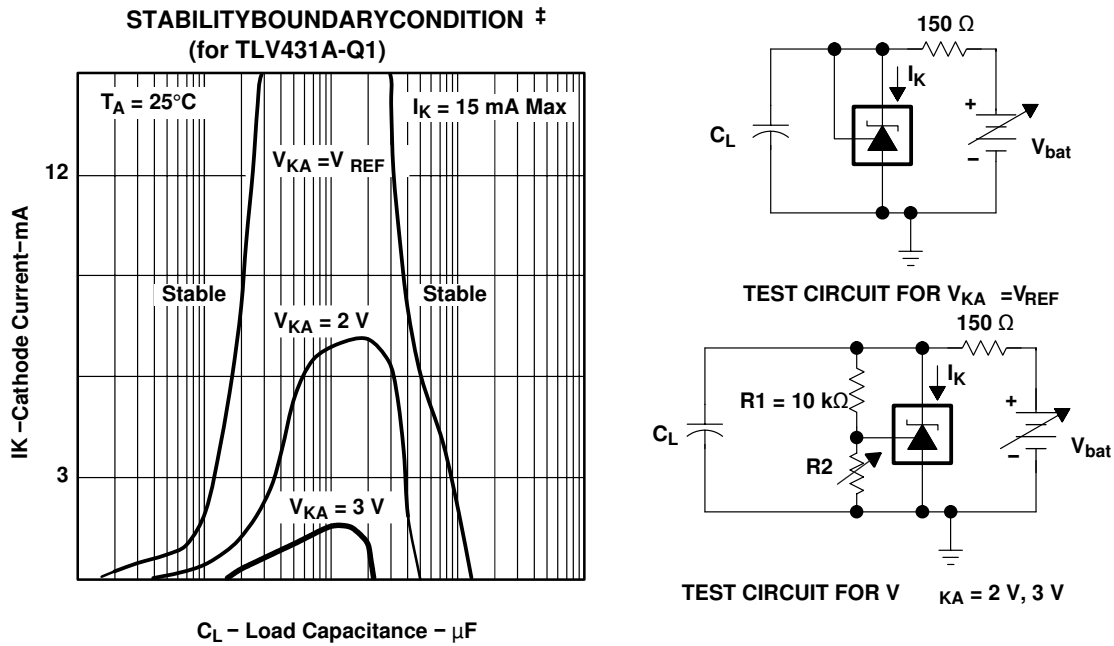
STABILITYBOUNDARYCONDITION ‡
(for TLV431A-Q1)

$T_A$ = 25°C

$I_K$ = 15 mA Max

$V_{KA}$ =V $_{REF}$

12

Stable

Stable

$V_{KA}$ = 2 V

3

$V_{KA}$ = 3 V

IK −Cathode Current−mA

$C_L$ − Load Capacitance − μF

150 Ω

$I_K$

$C_L$

+

−

$V_{bat}$

TEST CIRCUIT FOR $V_{KA}$ =$V_{REF}$

150 Ω

$I_K$

R1 = 10 kΩ

$C_L$

R2

+

−

$V_{bat}$

TEST CIRCUIT FOR V $_{KA}$ = 2 V, 3 V